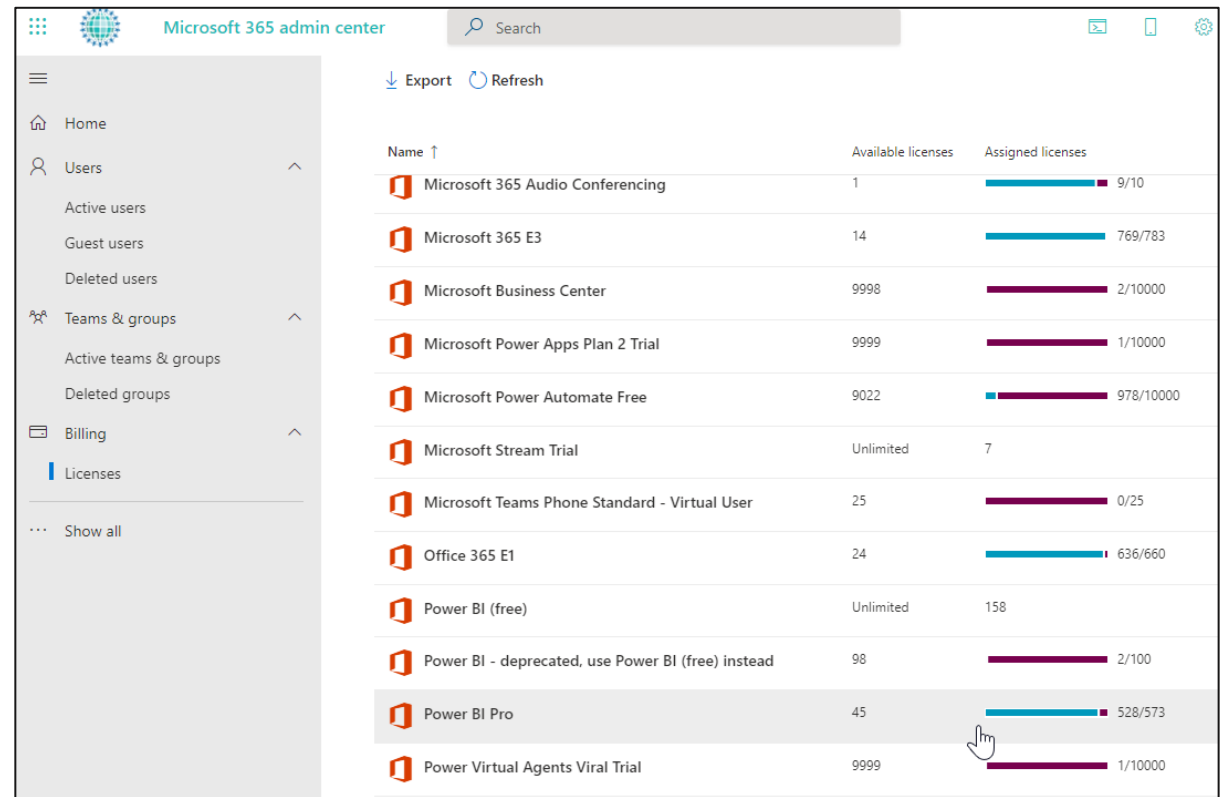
Microsoft 365 admin center

Search

Home
Users
Active users
Guest users
Deleted users
Teams & groups
Active teams & groups
Deleted groups
Billing
Licenses
Show all

Export Refresh

| Name ↑ | Available licenses | Assigned licenses |
|---|---|---|
| Microsoft 365 Audio Conferencing | 1 | 9/10 |
| Microsoft 365 E3 | 14 | 769/783 |
| Microsoft Business Center | 9998 | 2/10000 |
| Microsoft Power Apps Plan 2 Trial | 9999 | 1/10000 |
| Microsoft Power Automate Free | 9022 | 978/10000 |
| Microsoft Stream Trial | Unlimited | 7 |
| Microsoft Teams Phone Standard - Virtual User | 25 | 0/25 |
| Office 365 E1 | 24 | 636/660 |
| Power BI (free) | Unlimited | 158 |
| Power BI - deprecated, use Power BI (free) instead | 98 | 2/100 |
| Power BI Pro | 45 | 528/573 |
| Power Virtual Agents Viral Trial | 9999 | 1/10000 |